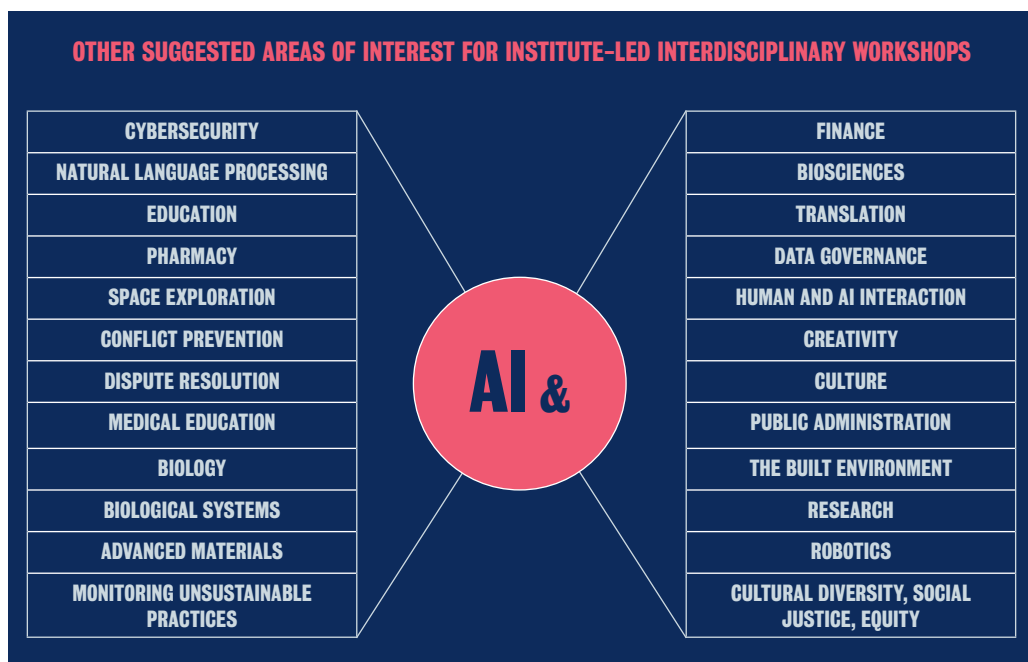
OTHER SUGGESTED AREAS OF INTEREST FOR INSTITUTE-LED INTERDISCIPLINARY WORKSHOPS

CYBERSECURITY
NATURAL LANGUAGE PROCESSING
EDUCATION
PHARMACY
SPACE EXPLORATION
CONFLICT PREVENTION
DISPUTE RESOLUTION
MEDICAL EDUCATION
BIOLOGY
BIOLOGICAL SYSTEMS
ADVANCED MATERIALS
MONITORING UNSUSTAINABLE PRACTICES

AI &

FINANCE
BIOSCIENCES
TRANSLATION
DATA GOVERNANCE
HUMAN AND AI INTERACTION
CREATIVITY
CULTURE
PUBLIC ADMINISTRATION
THE BUILT ENVIRONMENT
RESEARCH
ROBOTICS
CULTURAL DIVERSITY, SOCIAL JUSTICE, EQUITY